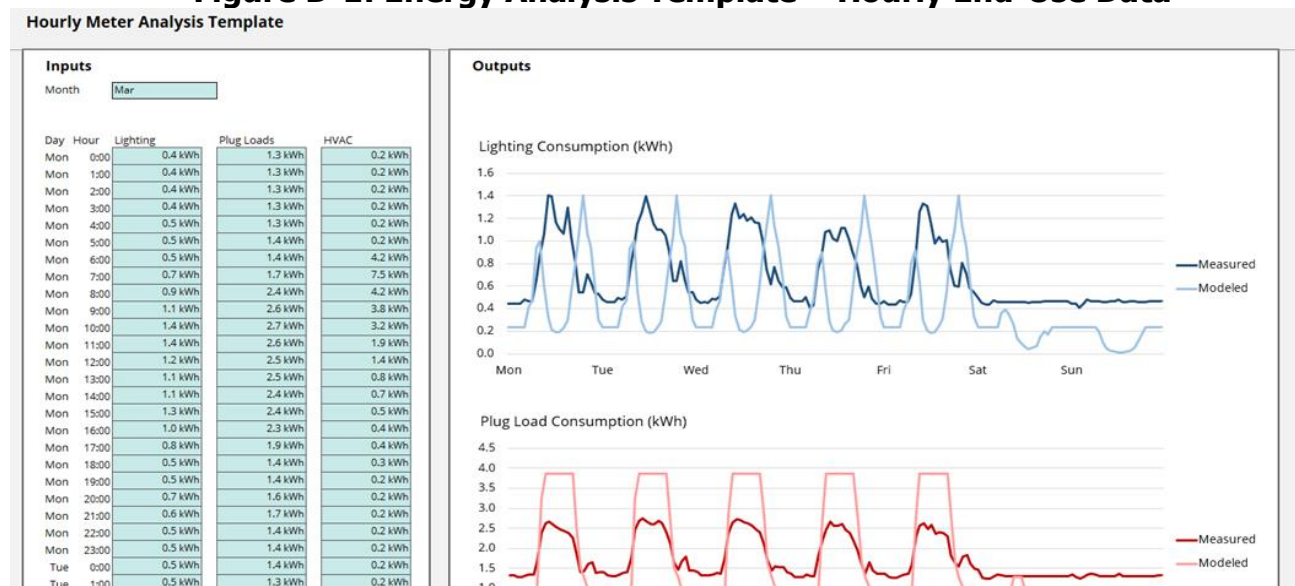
Figure D-1. Energy Analysis Template – Hourly End-Use Data

Hourly Meter Analysis Template

Inputs

Month Mar

| Day | Hour | Lighting | Plug Loads | HVAC |
|---|---|---|---|---|
| Mon | 0:00 | 0.4 kWh | 1.3 kWh | 0.2 kWh |
| Mon | 1:00 | 0.4 kWh | 1.3 kWh | 0.2 kWh |
| Mon | 2:00 | 0.4 kWh | 1.3 kWh | 0.2 kWh |
| Mon | 3:00 | 0.4 kWh | 1.3 kWh | 0.2 kWh |
| Mon | 4:00 | 0.5 kWh | 1.3 kWh | 0.2 kWh |
| Mon | 5:00 | 0.5 kWh | 1.4 kWh | 0.2 kWh |
| Mon | 6:00 | 0.5 kWh | 1.4 kWh | 4.2 kWh |
| Mon | 7:00 | 0.7 kWh | 1.7 kWh | 7.5 kWh |
| Mon | 8:00 | 0.9 kWh | 2.4 kWh | 4.2 kWh |
| Mon | 9:00 | 1.1 kWh | 2.6 kWh | 3.8 kWh |
| Mon | 10:00 | 1.4 kWh | 2.7 kWh | 3.2 kWh |
| Mon | 11:00 | 1.4 kWh | 2.6 kWh | 1.9 kWh |
| Mon | 12:00 | 1.2 kWh | 2.5 kWh | 1.4 kWh |
| Mon | 13:00 | 1.1 kWh | 2.5 kWh | 0.8 kWh |
| Mon | 14:00 | 1.1 kWh | 2.4 kWh | 0.7 kWh |
| Mon | 15:00 | 1.3 kWh | 2.4 kWh | 0.5 kWh |
| Mon | 16:00 | 1.0 kWh | 2.3 kWh | 0.4 kWh |
| Mon | 17:00 | 0.8 kWh | 1.9 kWh | 0.4 kWh |
| Mon | 18:00 | 0.5 kWh | 1.4 kWh | 0.3 kWh |
| Mon | 19:00 | 0.5 kWh | 1.4 kWh | 0.2 kWh |
| Mon | 20:00 | 0.7 kWh | 1.6 kWh | 0.2 kWh |
| Mon | 21:00 | 0.6 kWh | 1.7 kWh | 0.2 kWh |
| Mon | 22:00 | 0.5 kWh | 1.4 kWh | 0.2 kWh |
| Mon | 23:00 | 0.5 kWh | 1.4 kWh | 0.2 kWh |
| Tue | 0:00 | 0.5 kWh | 1.4 kWh | 0.2 kWh |
| Tue | 1:00 | 0.5 kWh | 1.3 kWh | 0.2 kWh |

Outputs

Lighting Consumption (kWh)

1.6
1.4
1.2
1.0
0.8
0.6
0.4
0.2
0.0
Mon Tue Wed Thu Fri Sat Sun

Measured
Modeled

Plug Load Consumption (kWh)

4.5
4.0
3.5
3.0
2.5
2.0
1.5

Measured
Modeled